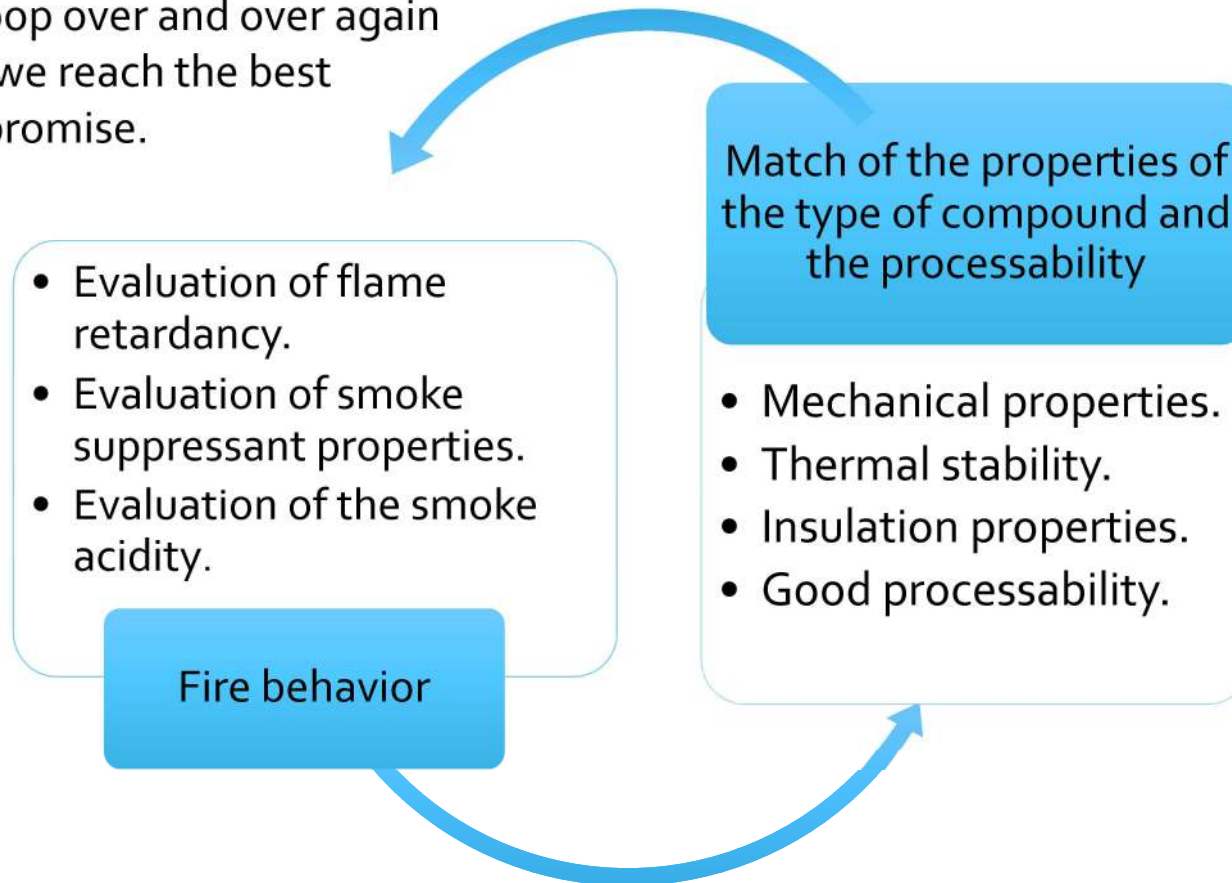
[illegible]op over and over again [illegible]we reach the best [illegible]promise.

Match of the properties of the type of compound and the processability

- Evaluation of flame retardancy.
- Evaluation of smoke suppressant properties.
- Evaluation of the smoke acidity.

Fire behavior

- Mechanical properties.
- Thermal stability.
- Insulation properties.
- Good processability.